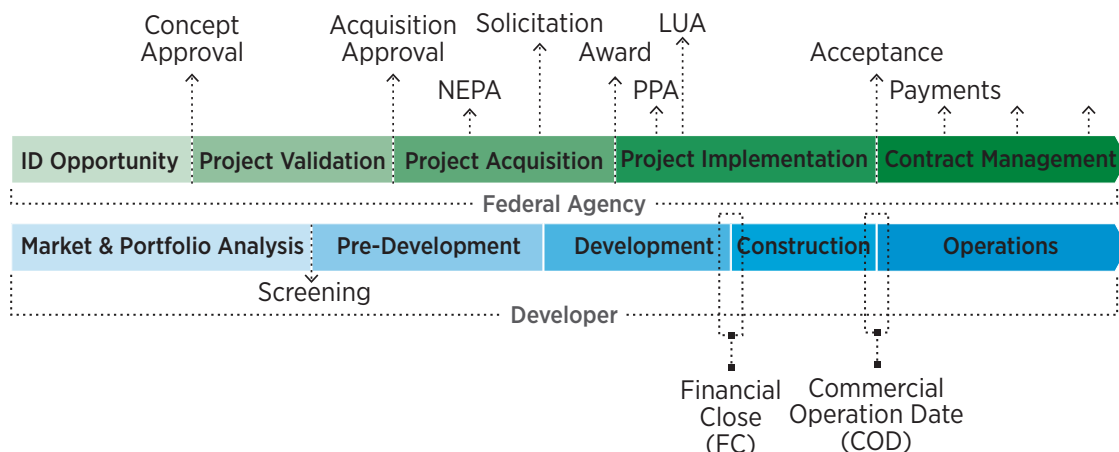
Concept Approval

Acquisition Approval

Solicitation

LUA

Award

Acceptance

NEPA

PPA

Payments

ID Opportunity

Project Validation

Project Acquisition

Project Implementation

Contract Management

Federal Agency

Market & Portfolio Analysis

Pre-Development

Development

Construction

Operations

Screening

Developer

Financial Close (FC)

Commercial Operation Date (COD)